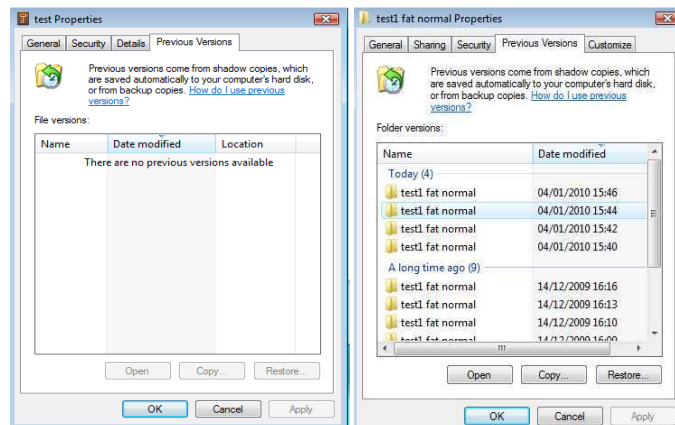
test Properties

General | Security | Details | Previous Versions

Previous versions come from shadow copies, which are saved automatically to your computer's hard disk, or from backup copies. How do I use previous versions?

File versions:

| Name | Date modified | Location |
|---|---|---|
| There are no previous versions available | | |

Open | Copy... | Restore...

OK | Cancel | Apply

test1 fat normal Properties

General | Sharing | Security | Previous Versions | Customize

Previous versions come from shadow copies, which are saved automatically to your computer's hard disk, or from backup copies. How do I use previous versions?

Folder versions:

| Name | Date modified |
|---|---|
| Today (4) | |
| test1 fat normal | 04/01/2010 15:46 |
| test1 fat normal | 04/01/2010 15:44 |
| test1 fat normal | 04/01/2010 15:42 |
| test1 fat normal | 04/01/2010 15:40 |
| A long time ago (9) | |
| test1 fat normal | 14/12/2009 16:16 |
| test1 fat normal | 14/12/2009 16:13 |
| test1 fat normal | 14/12/2009 16:10 |
| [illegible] | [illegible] |

Open | Copy... | Restore...

OK | Cancel | Apply